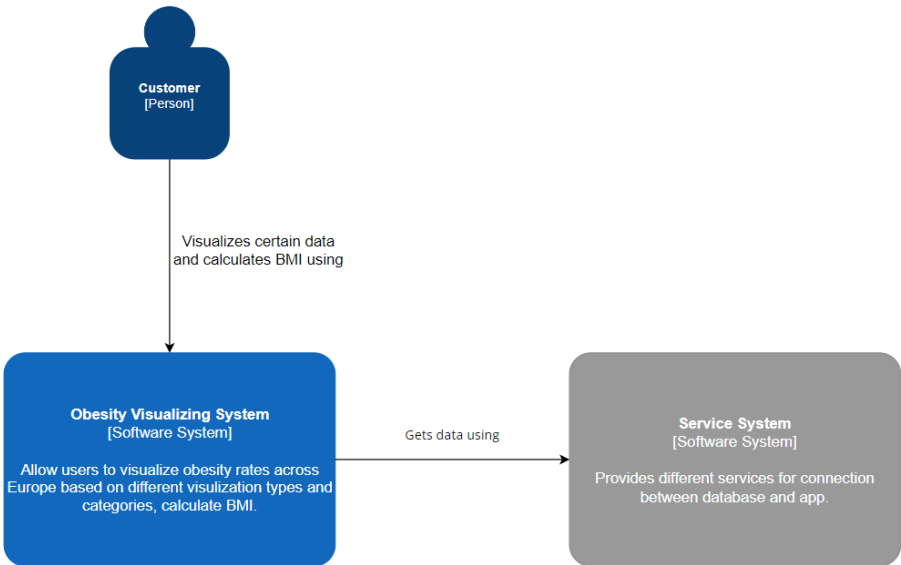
Customer
[Person]

Visualizes certain data and calculates BMI using

Obesity Visualizing System
[Software System]

Allow users to visualize obesity rates across Europe based on different visulization types and categories, calculate BMI.

Gets data using

Service System
[Software System]

Provides different services for connection between database and app.